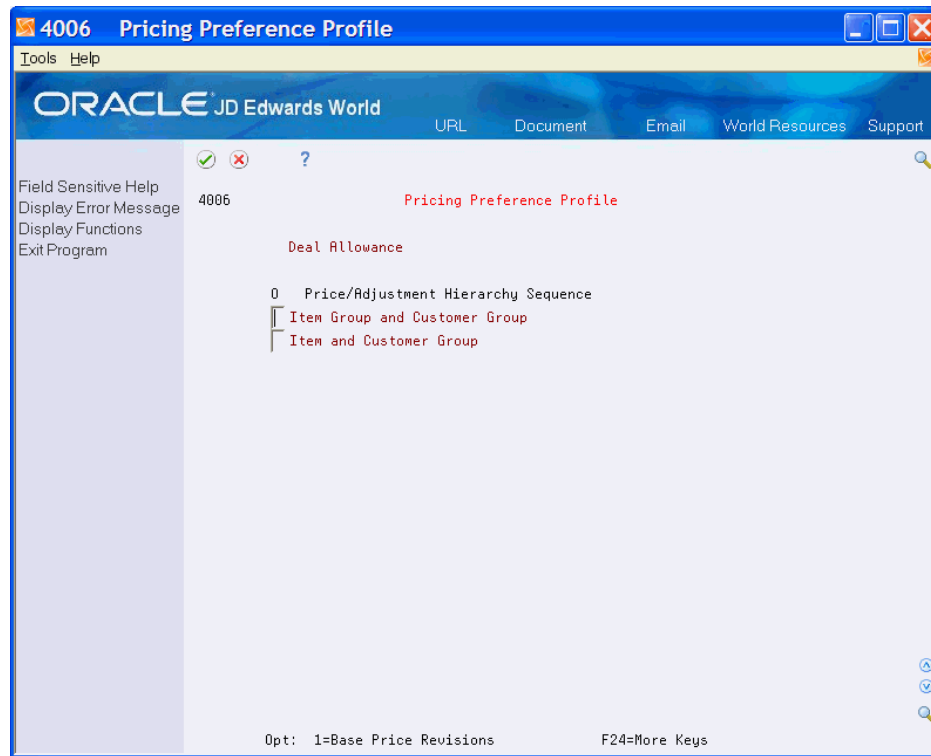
4006 Pricing Preference Profile

Tools Help

ORACLE JD Edwards World

URL Document Email World Resources Support

?

Field Sensitive Help
Display Error Message
Display Functions
Exit Program

4006 Pricing Preference Profile

Deal Allowance

0 Price/Adjustment Hierarchy Sequence
Item Group and Customer Group
Item and Customer Group

Opt: 1=Base Price Revisions F24=More Keys